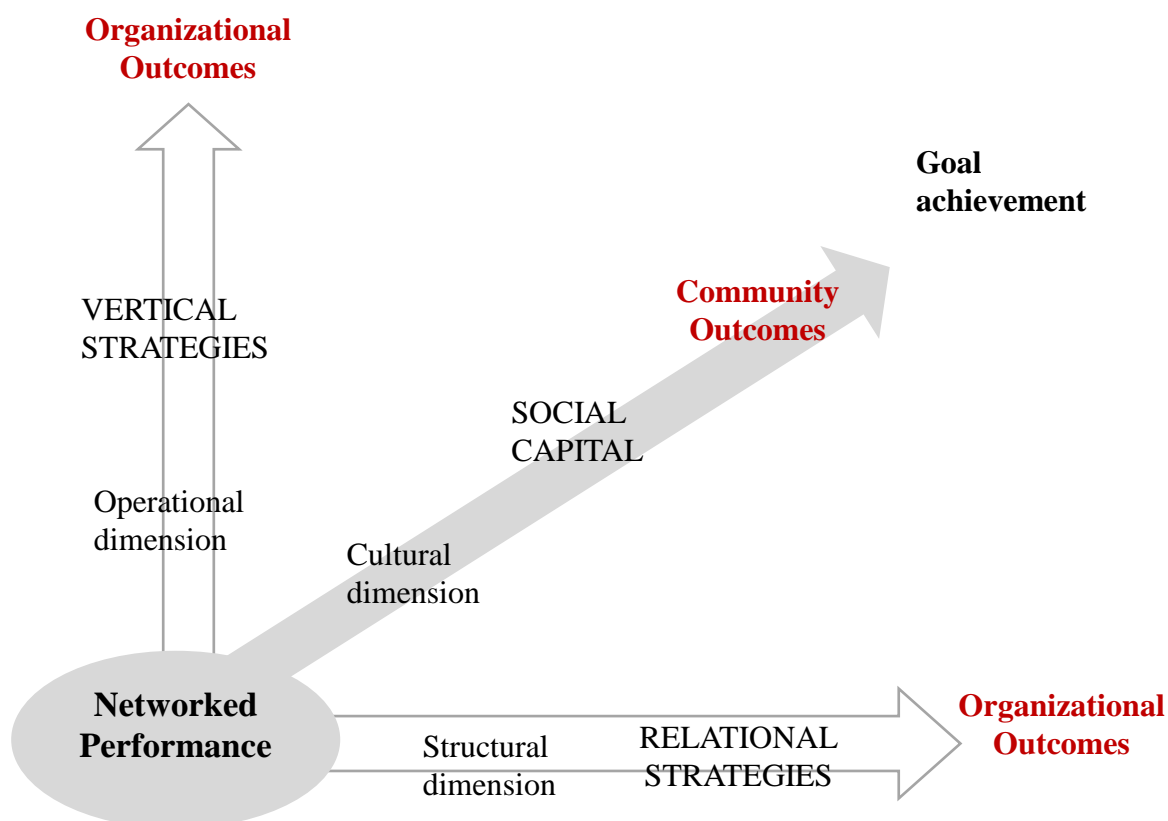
Organizational Outcomes

Goal achievement

VERTICAL STRATEGIES

Community Outcomes

SOCIAL CAPITAL

Operational dimension

Cultural dimension

Networked Performance

Structural dimension

RELATIONAL STRATEGIES

Organizational Outcomes